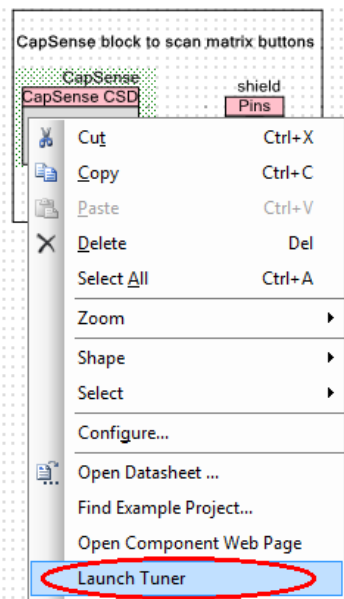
CapSense block to scan matrix buttons

CapSense
CapSense CSD

shield
Pins

Cut Ctrl+X
Copy Ctrl+C
Paste Ctrl+V
Delete Del
Select All Ctrl+A
Zoom
Shape
Select
Configure...
Open Datasheet ...
Find Example Project...
Open Component Web Page
Launch Tuner